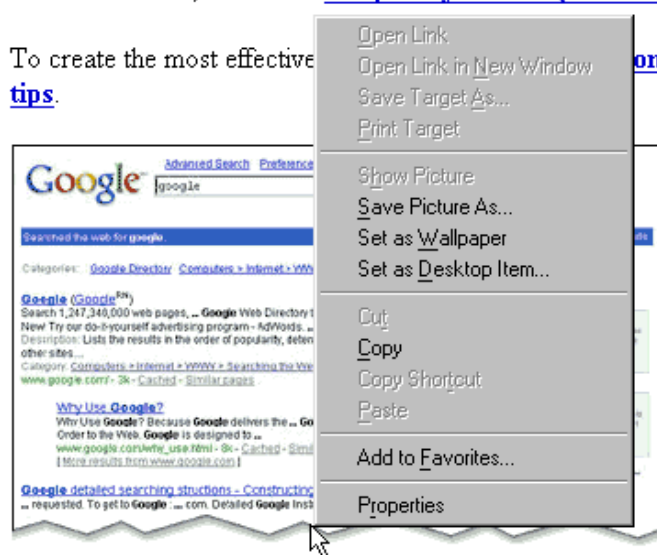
To create the most effective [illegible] or tips.

Google Advanced Search Preference
google

Searched the web for google.

Categories: Google Directory Computers > Internet > WW

Google (GoogleEN)
Search 1,247,340,000 web pages, ... Google Web Directory t
New Try our do-it-yourself advertising program - AdWords. ..
Description: Lists the results in the order of popularity, deten
other sites...
Category: Computers > Internet > WWW > Searching the We
www.google.com/ - 3k - Cached - Similar pages

Why Use Google?
Why Use Google? Because Google delivers the .. Go
Order to the Web. Google is designed to ...
www.google.com/why_use.html - 9k - Cached - Simil
[ More results from www.google.com ]

Google detailed searching structions - Constructing
... requested. To get to Google ... com. Detailed Google Inst

Open Link
Open Link in New Window
Save Target As...
Print Target
Show Picture
Save Picture As...
Set as Wallpaper
Set as Desktop Item...
Cut
Copy
Copy Shortcut
Paste
Add to Favorites...
Properties